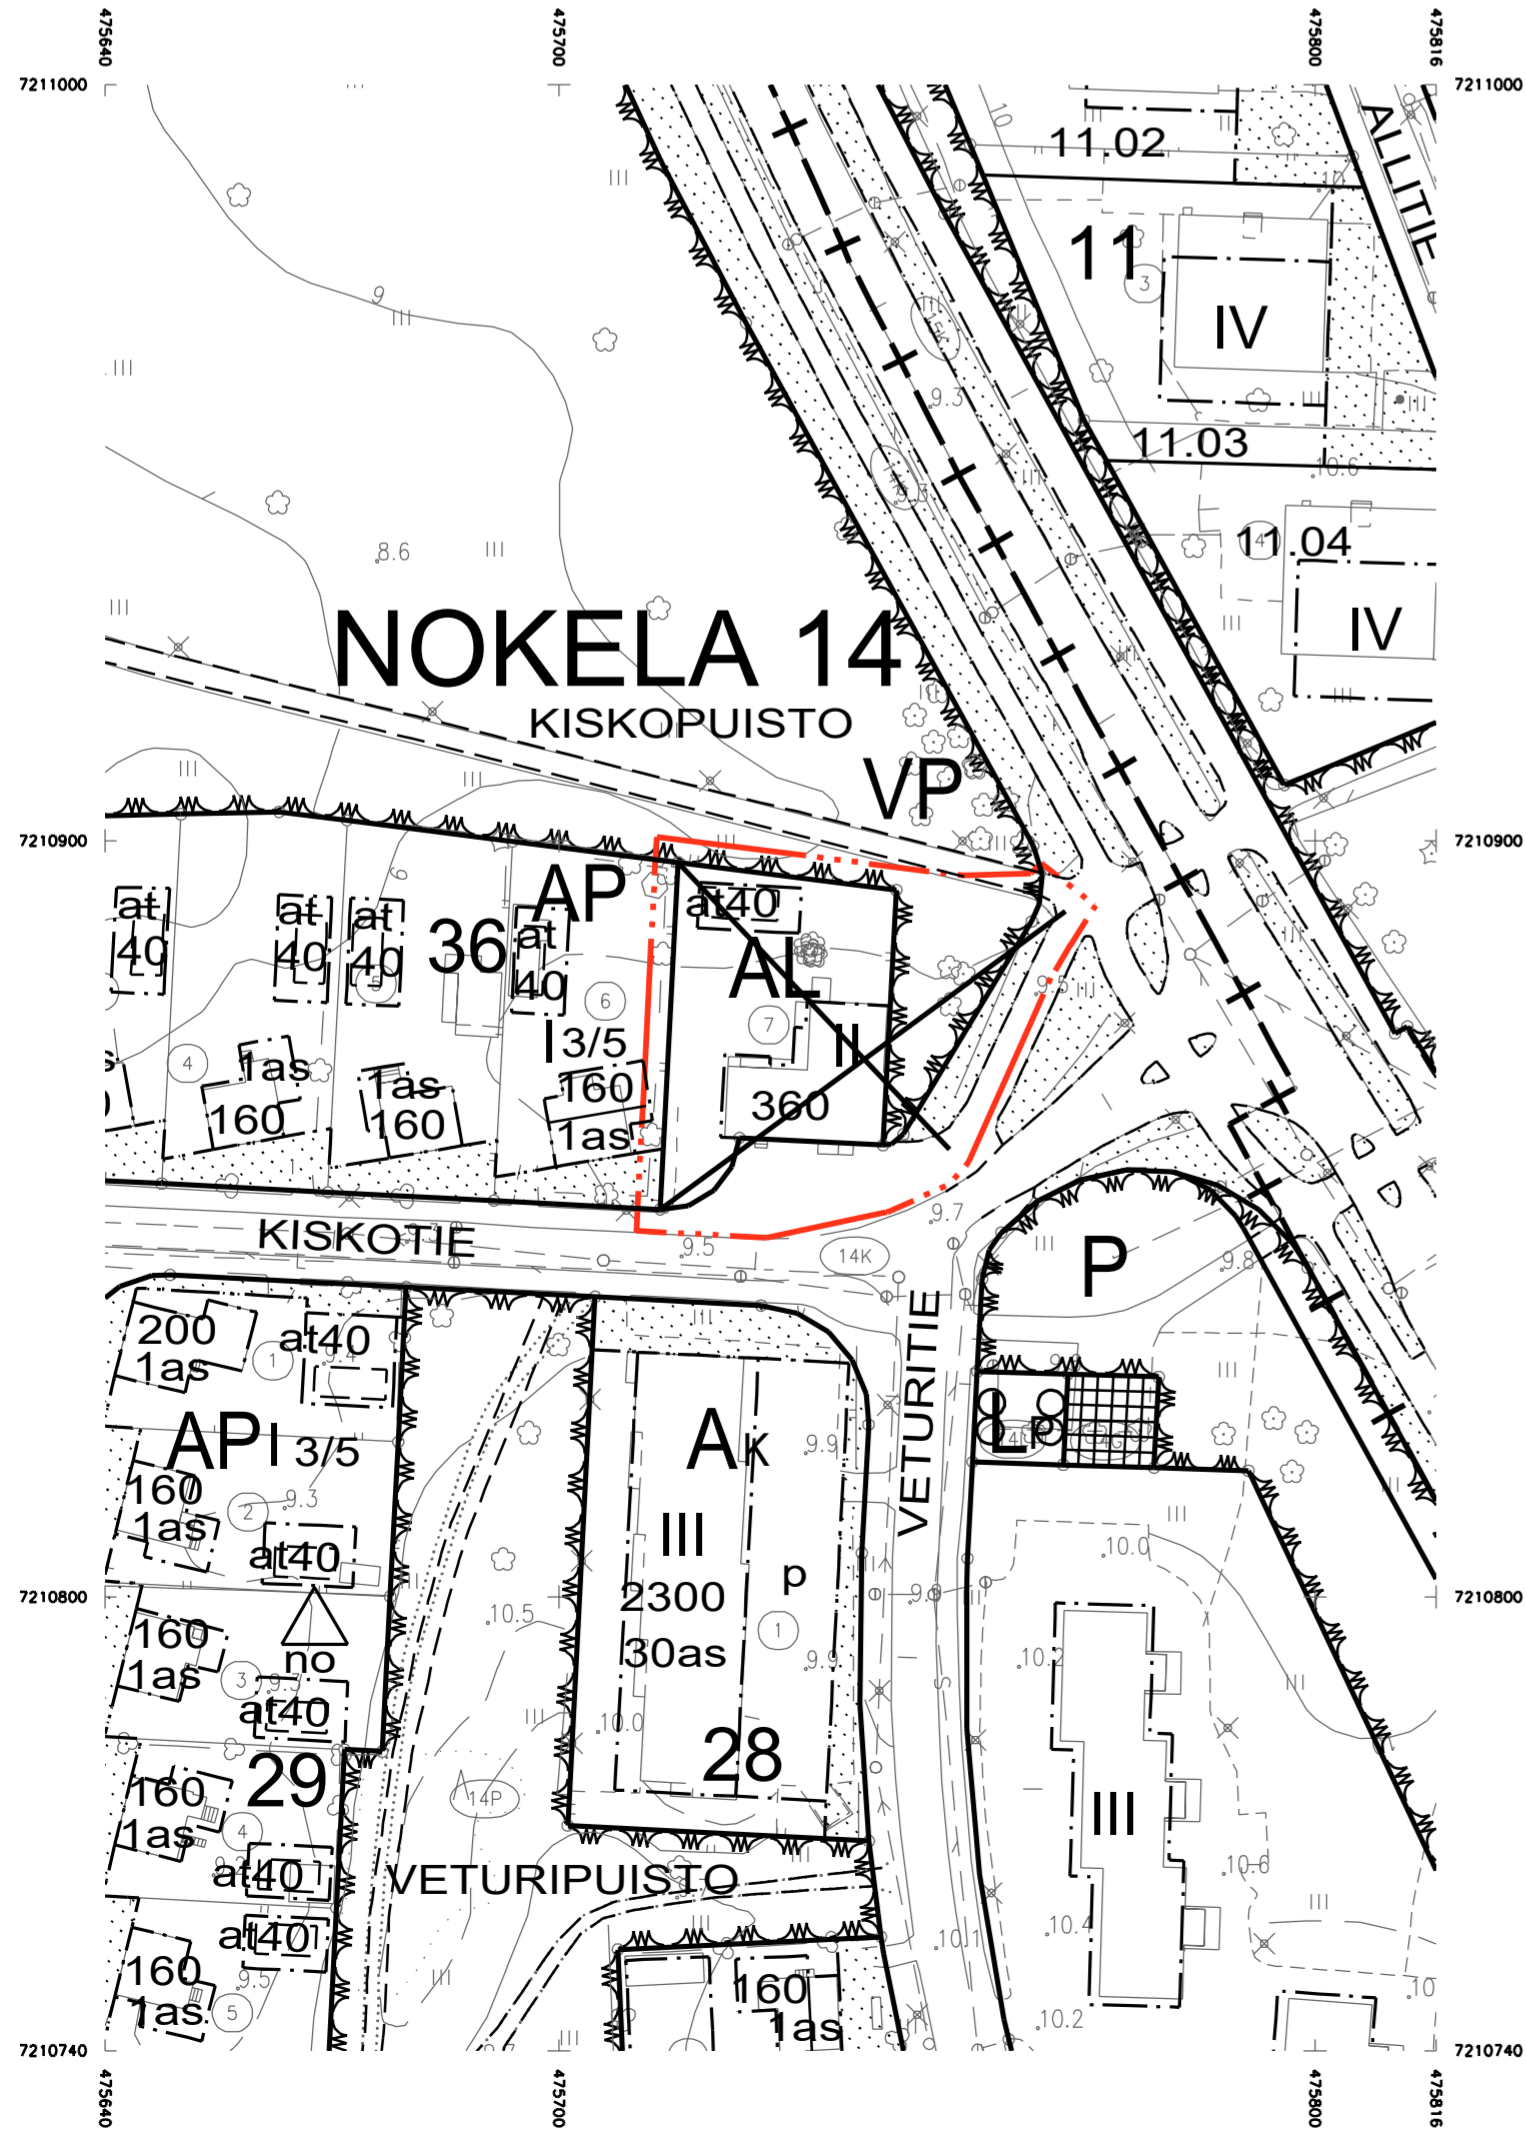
475640
475700
475800
475816
7211000
7211000
11.02
ALLITIE
11
3
IV
9
9.3
11.03
10.6
8.6
11.04
IV
NOKELA 14
KISKOPUISTO
VP
7210900
7210900
at
40
at
40
at
40
36
AP
at
40
at40
AL
6
7
4
1as
160
1as
160
I3/5
160
1as
II
360
9.5
9.7
KISKOTIE
9.5
14K
P
9.8
200
1as
1
at40
API
3/5
160
2
9.3
1as
at40
A
K
9.9
VETURITIE
LP
III
p
2300
30as
1
7210800
7210800
10.0
160
1as
3
no
at40
10.5
9.9
10.2
29
10.0
28
III
160
4
1as
14P
at40
VETURIPUISTO
10.6
at40
160
1as
5
9.5
160
1as
10.1
10.4
10
10.2
7210740
7210740
475640
475700
475800
475816